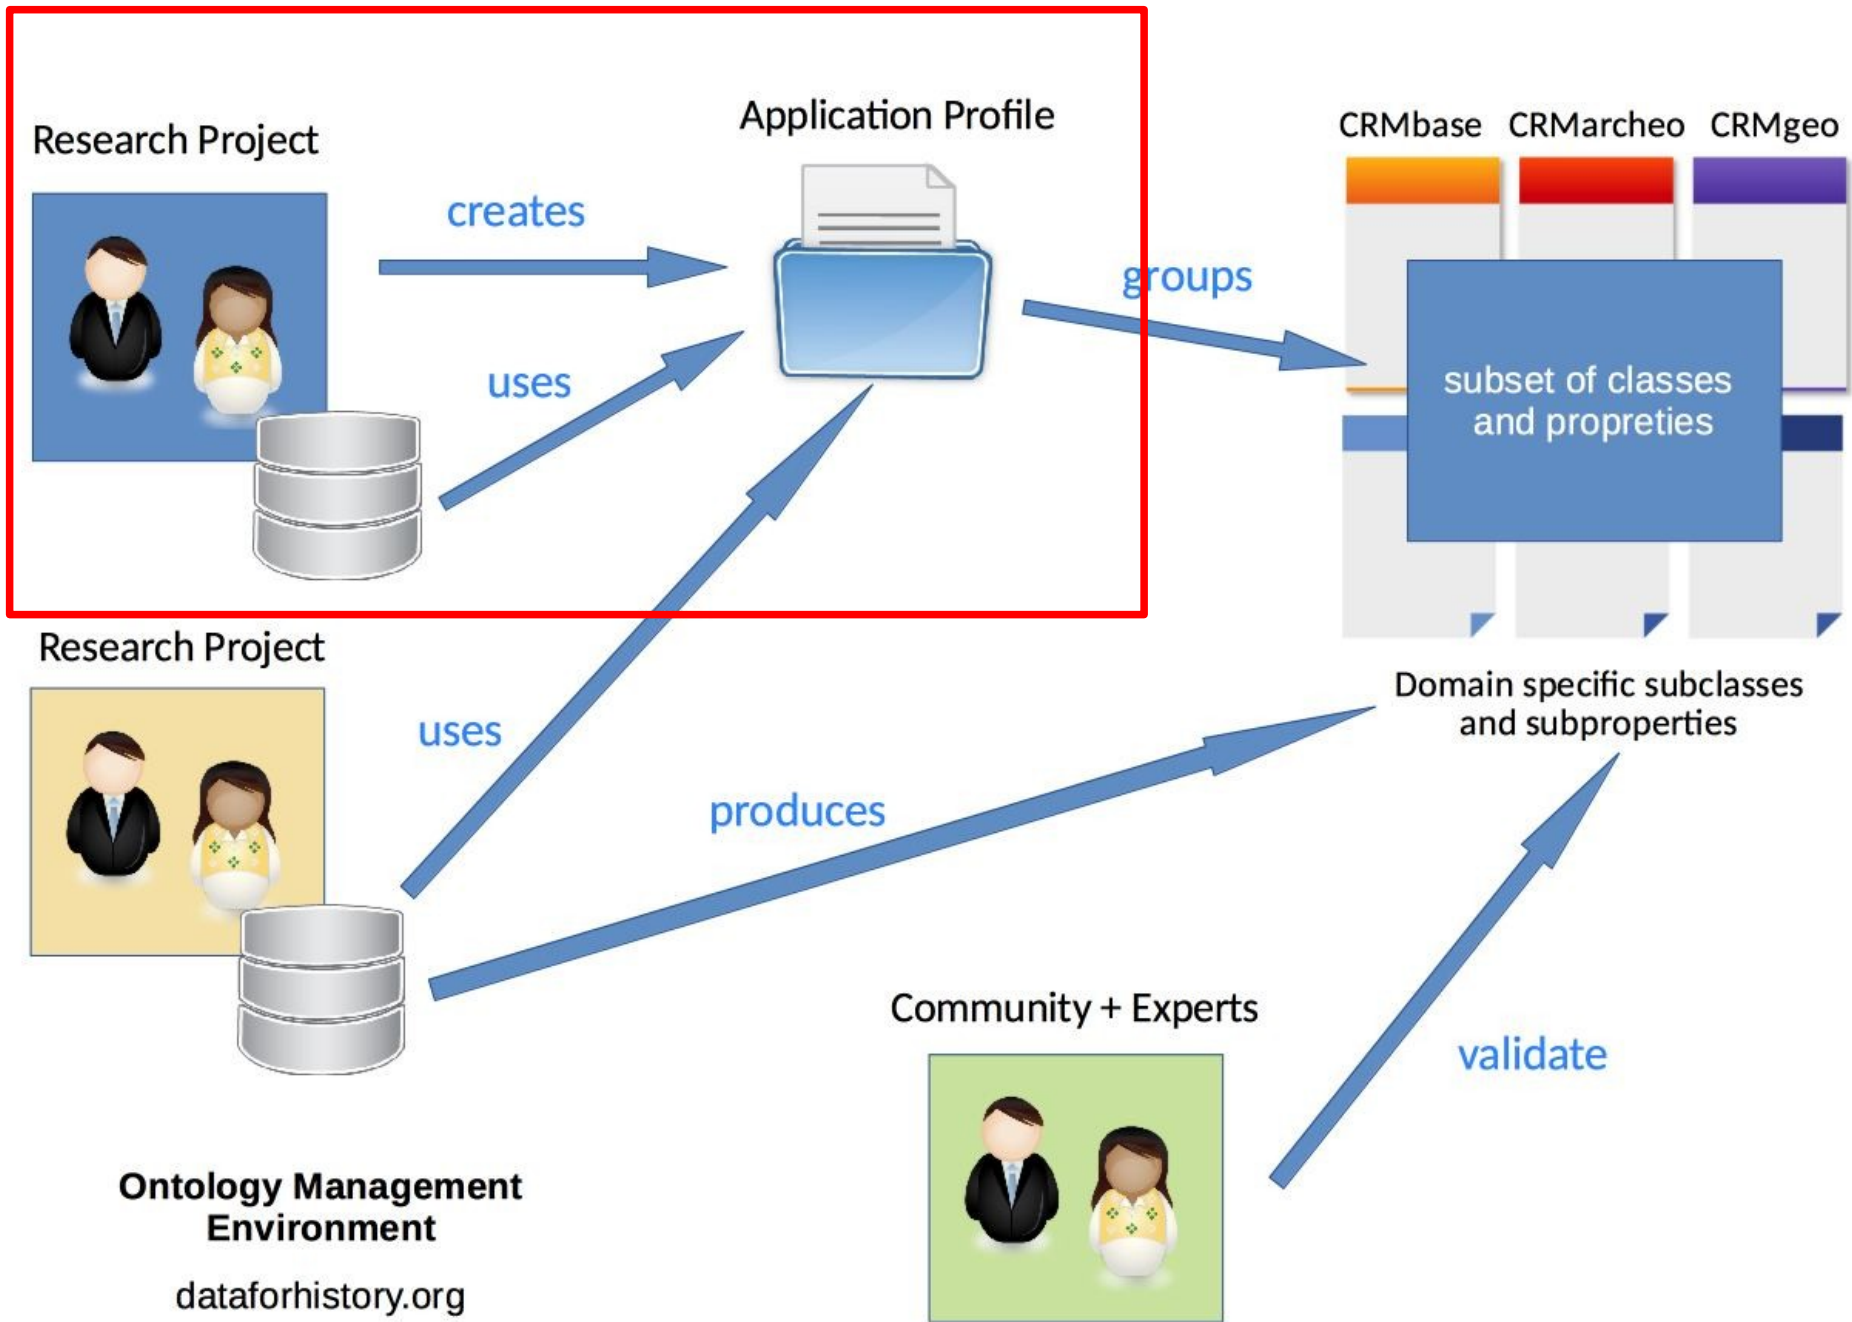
Research Project

creates

Application Profile

uses

groups

CRMbase CRMarcheo CRMgeo

subset of classes and propreties

Research Project

uses

produces

Domain specific subclasses and subproperties

Community + Experts

validate

Ontology Management Environment

dataforhistory.org